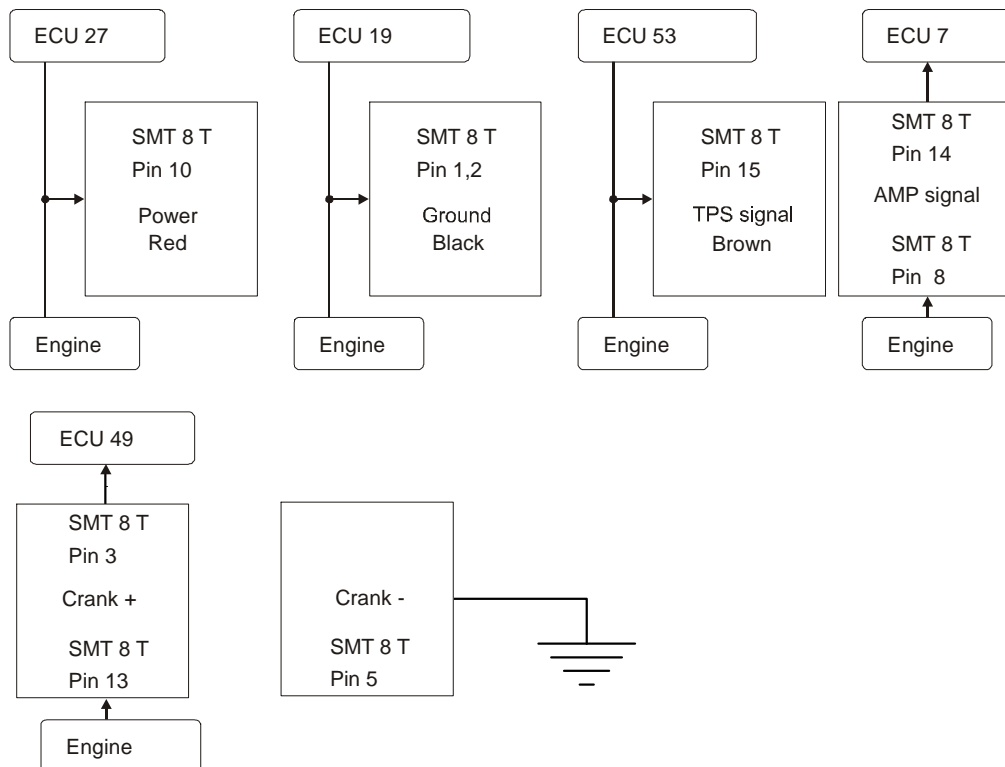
ECU 27

SMT 8 T
Pin 10
Power
Red

Engine

ECU 19

SMT 8 T
Pin 1,2
Ground
Black

Engine

ECU 53

SMT 8 T
Pin 15
TPS signal
Brown

Engine

ECU 7

SMT 8 T
Pin 14
AMP signal
SMT 8 T
Pin 8

Engine

ECU 49

SMT 8 T
Pin 3
Crank +
SMT 8 T
Pin 13

Engine

Crank -
SMT 8 T
Pin 5